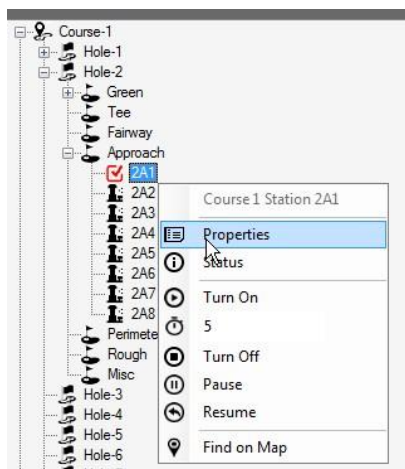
Course-1
Hole-1
Hole-2
Green
Tee
Fairway
Approach
2A1
2A2
2A3
2A4
2A5
2A6
2A7
2A8
Perimete
Rough
Misc
Hole-3
Hole-4
Hole-5
Hole-6

Course 1 Station 2A1
Properties
Status
Turn On
5
Turn Off
Pause
Resume
Find on Map